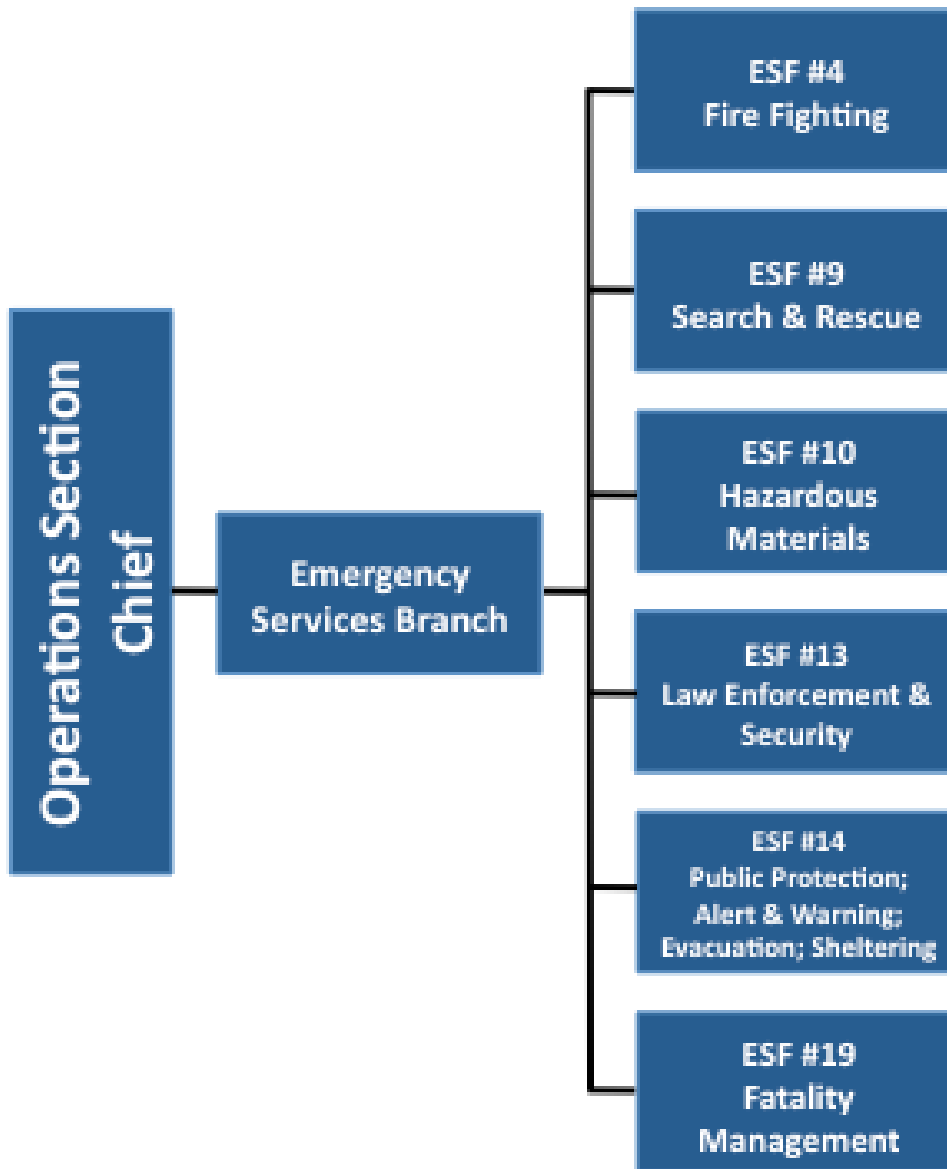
Operations Section Chief

Emergency Services Branch

ESF #4
Fire Fighting

ESF #9
Search & Rescue

ESF #10
Hazardous Materials

ESF #13
Law Enforcement & Security

ESF #14
Public Protection; Alert & Warning; Evacuation; Sheltering

ESF #19
Fatality Management